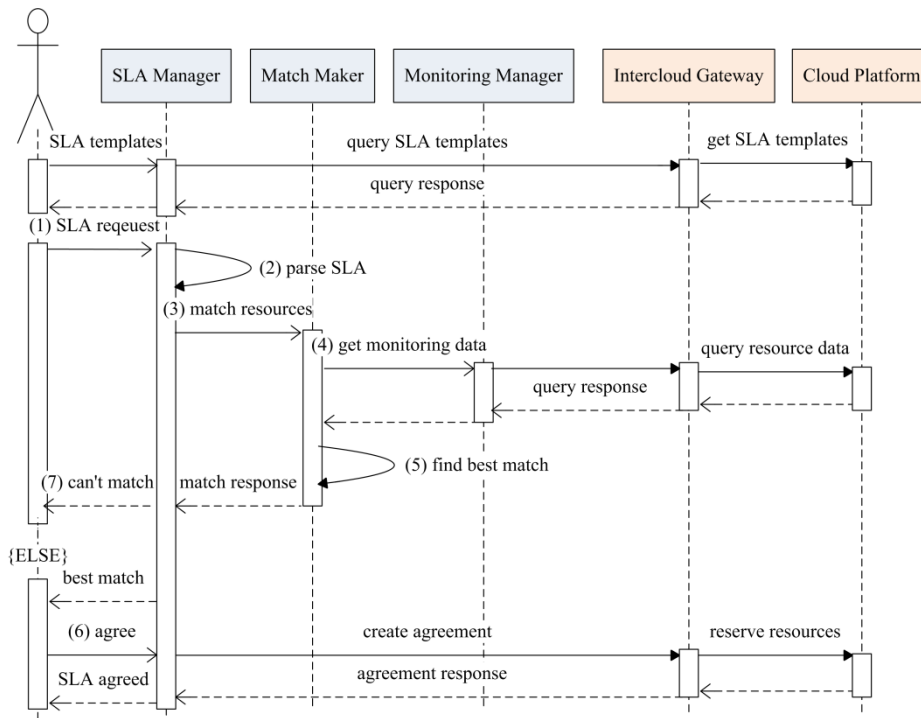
SLA Manager
Match Maker
Monitoring Manager
Intercloud Gateway
Cloud Platform

SLA templates
query SLA templates
get SLA templates
query response
(1) SLA reqeuest
(2) parse SLA
(3) match resources
(4) get monitoring data
query resource data
query response
(5) find best match
(7) can't match
match response
{ELSE}
best match
(6) agree
create agreement
reserve resources
SLA agreed
agreement response